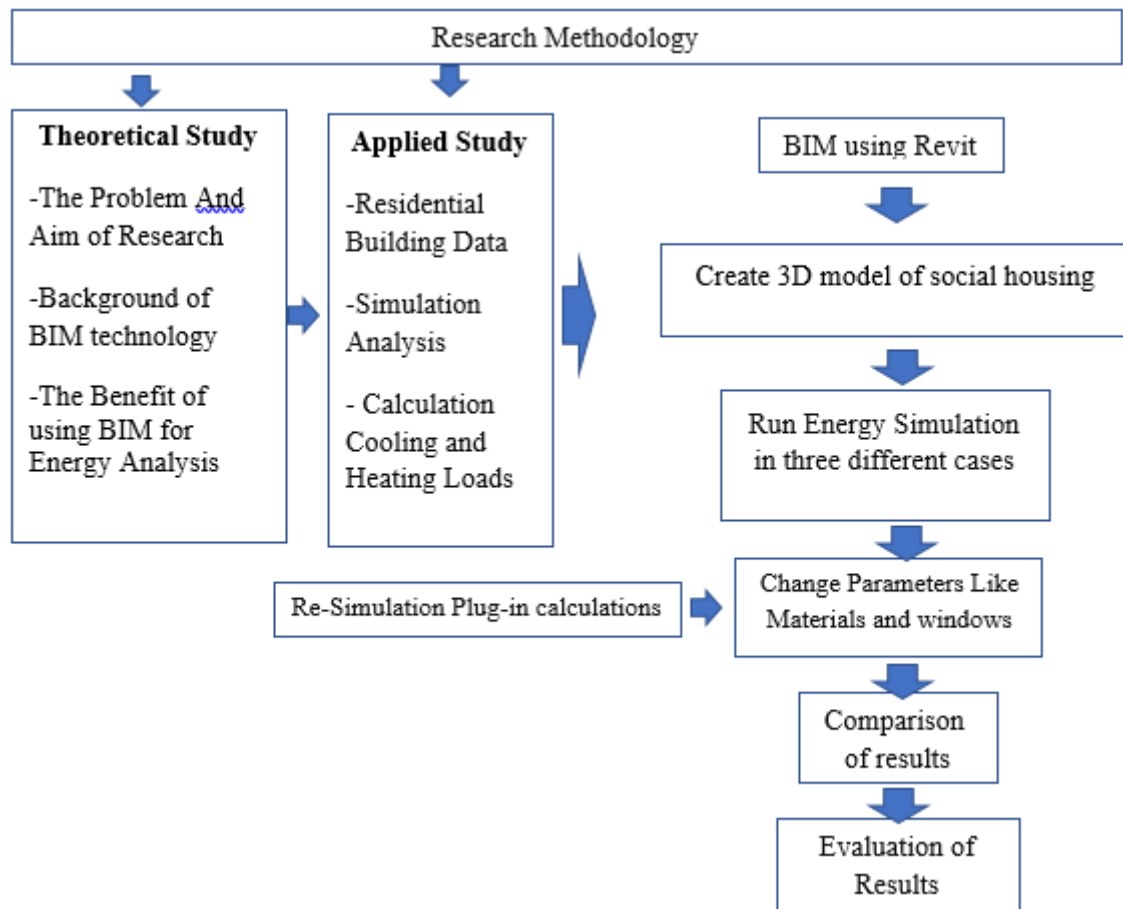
Research Methodology

Theoretical Study

-The Problem And Aim of Research

-Background of BIM technology

-The Benefit of using BIM for Energy Analysis

Applied Study

-Residential Building Data

-Simulation Analysis

- Calculation Cooling and Heating Loads

BIM using Revit

Create 3D model of social housing

Run Energy Simulation in three different cases

Re-Simulation Plug-in calculations

Change Parameters Like Materials and windows

Comparison of results

Evaluation of Results